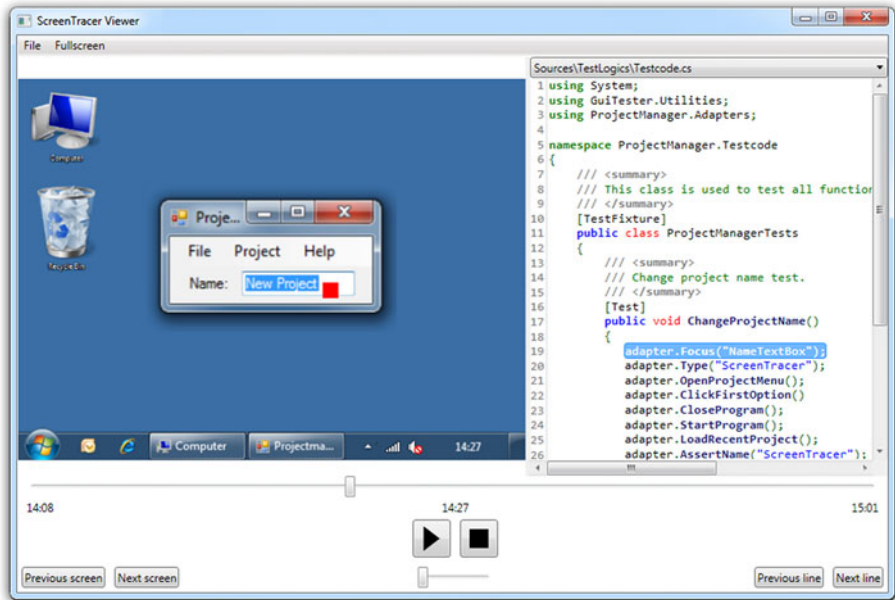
ScreenTracer Viewer

File Fullscreen

Computer

Recycle Bin

Proje...

File Project Help

Name: New Project

Computer Projectma... 14:27

Sources\TestLogics\Testcode.cs

1 using System;
2 using GuiTester.Utilities;
3 using ProjectManager.Adapters;
4
5 namespace ProjectManager.Testcode
6 {
7 /// <summary>
8 /// This class is used to test all functio
9 /// </summary>
10 [TestFixture]
11 public class ProjectManagerTests
12 {
13 /// <summary>
14 /// Change project name test.
15 /// </summary>
16 [Test]
17 public void ChangeProjectName()
18 {
19 adapter.Focus("NameTextBox");
20 adapter.Type("ScreenTracer");
21 adapter.OpenProjectMenu();
22 adapter.ClickFirstOption()
23 adapter.CloseProgram();
24 adapter.StartProgram();
25 adapter.LoadRecentProject();
26 adapter.AssertName("ScreenTracer");

14:08 14:27 15:01

Previous screen Next screen Previous line Next line